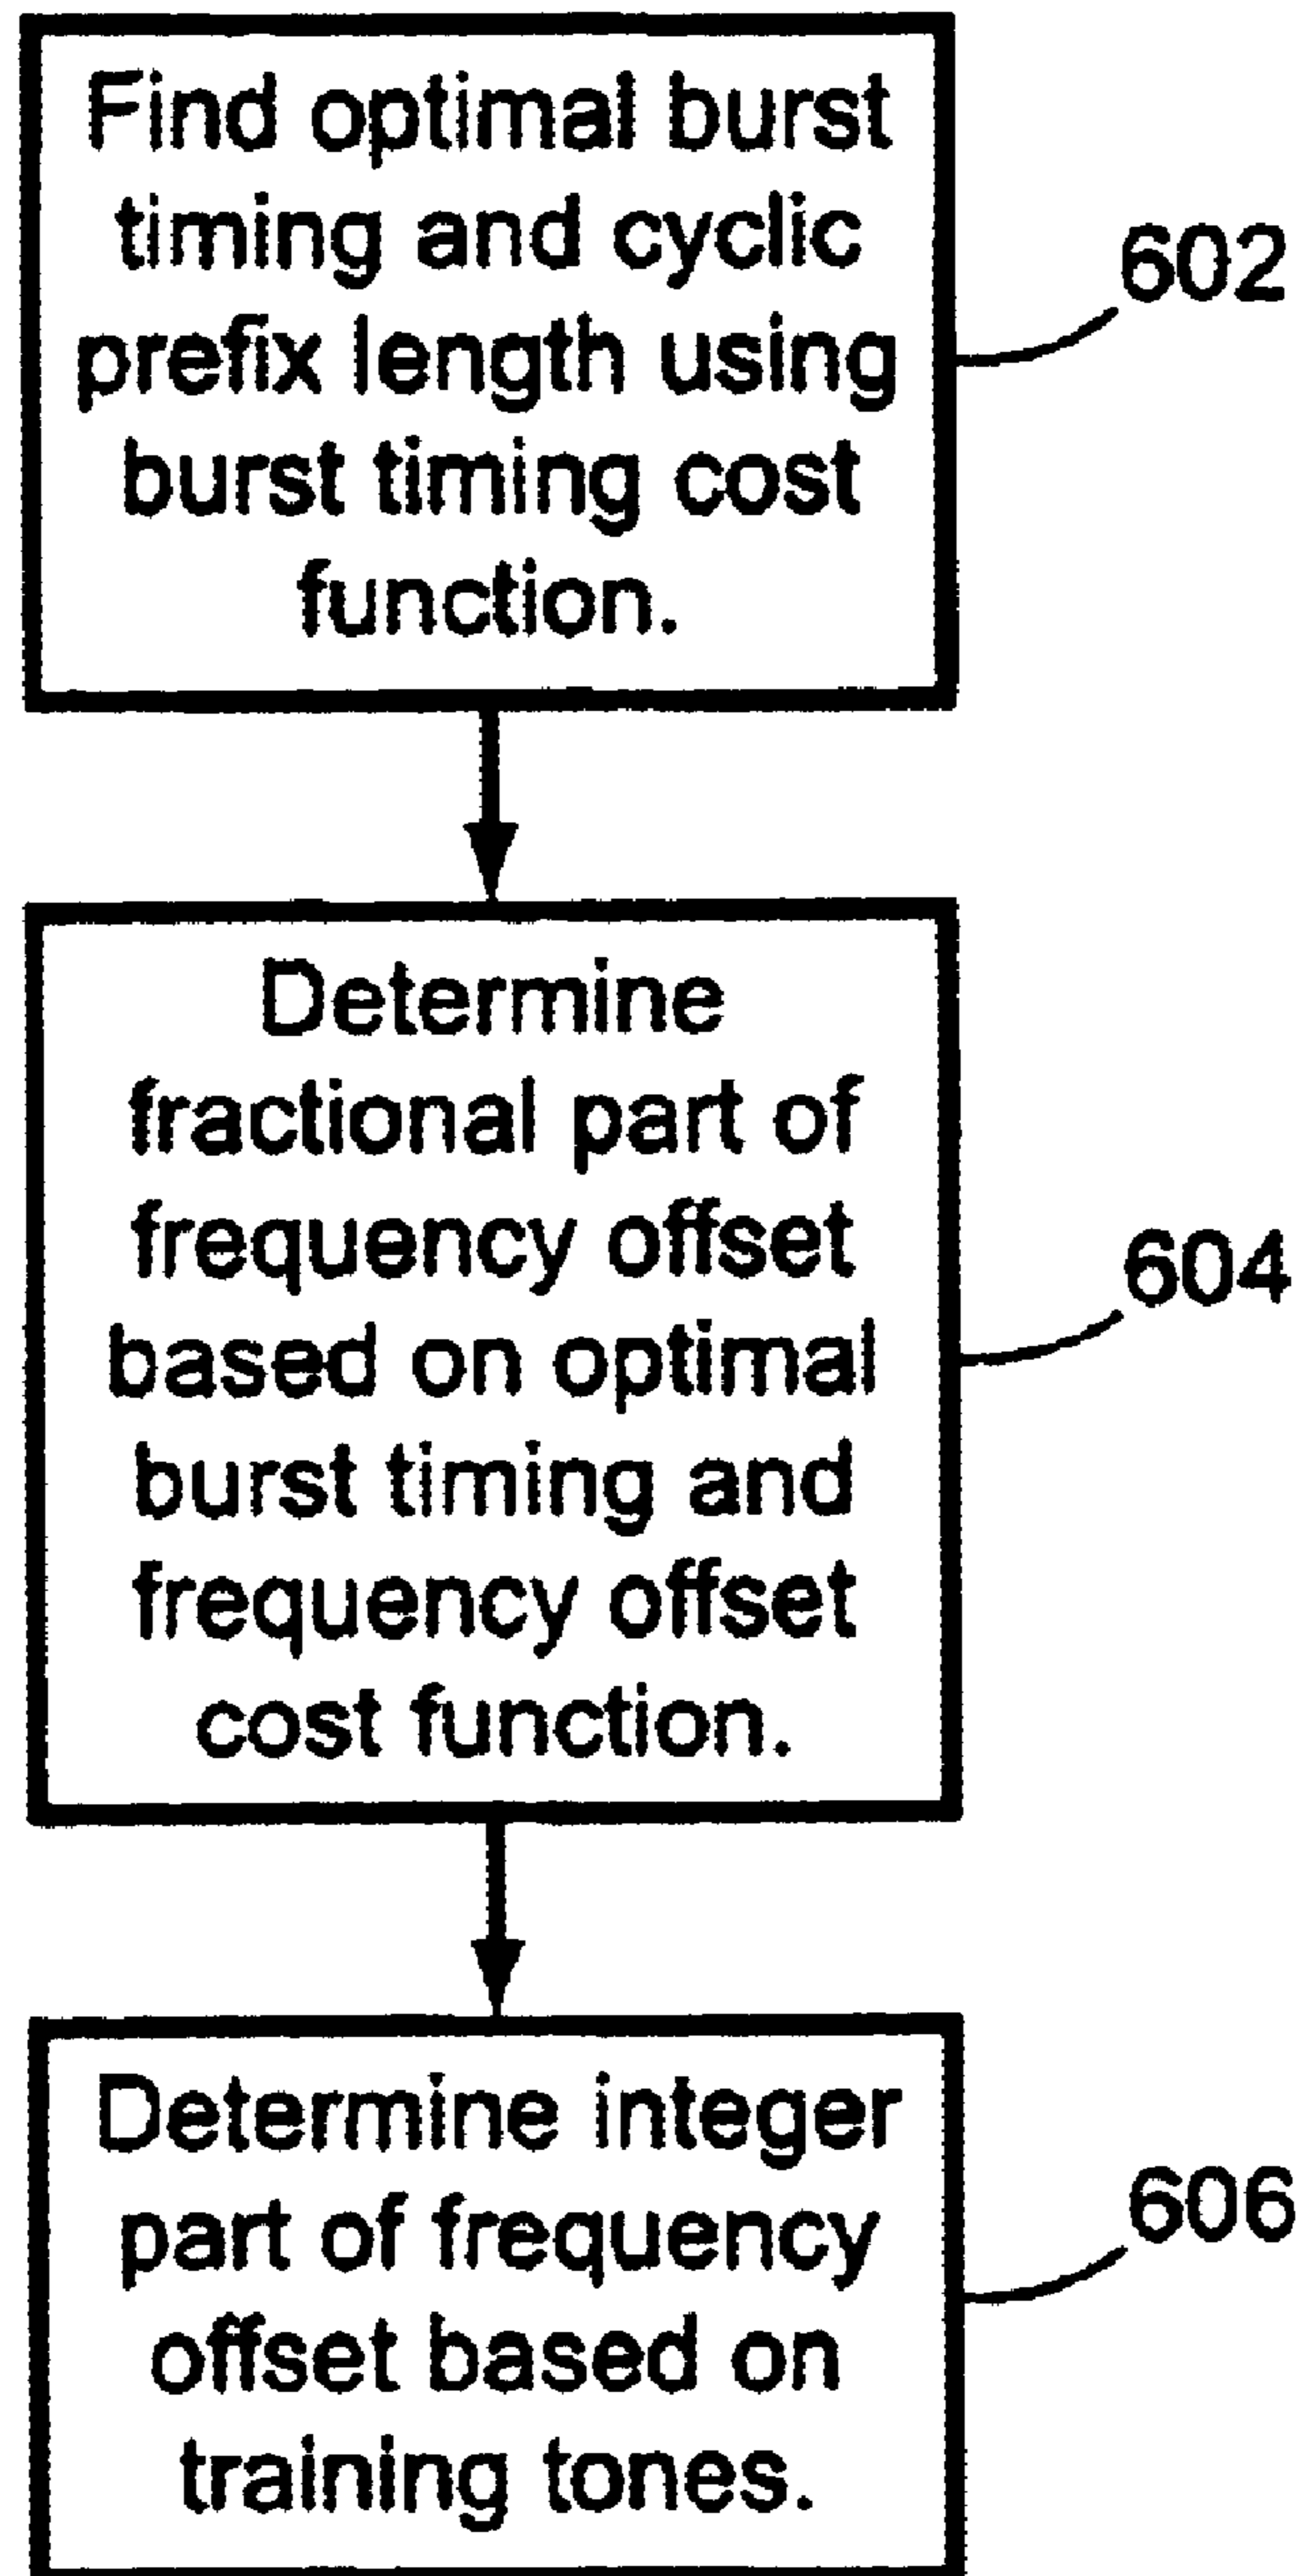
Find optimal burst timing and cyclic prefix length using burst timing cost function.

602

Determine fractional part of frequency offset based on optimal burst timing and frequency offset cost function.

604

Determine integer part of frequency offset based on training tones.

606